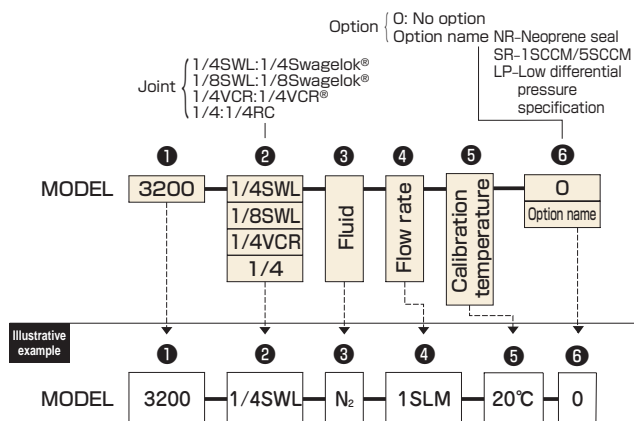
Option { 0: No option
Option name NR-Neoprene seal
SR-1SCCM/5SCCM
LP-Low differential pressure specification

Joint { 1/4SWL:1/4Swagelok®
1/8SWL:1/8Swagelok®
1/4VCR:1/4VCR®
1/4:1/4RC

❶ ❷ ❸ ❹ ❺ ❻

MODEL 3200 1/4SWL 1/8SWL 1/4VCR 1/4 Fluid Flow rate Calibration temperature 0 Option name

Illustrative example

❶ ❷ ❸ ❹ ❺ ❻

MODEL 3200 1/4SWL $N_2$ 1SLM 20℃ 0